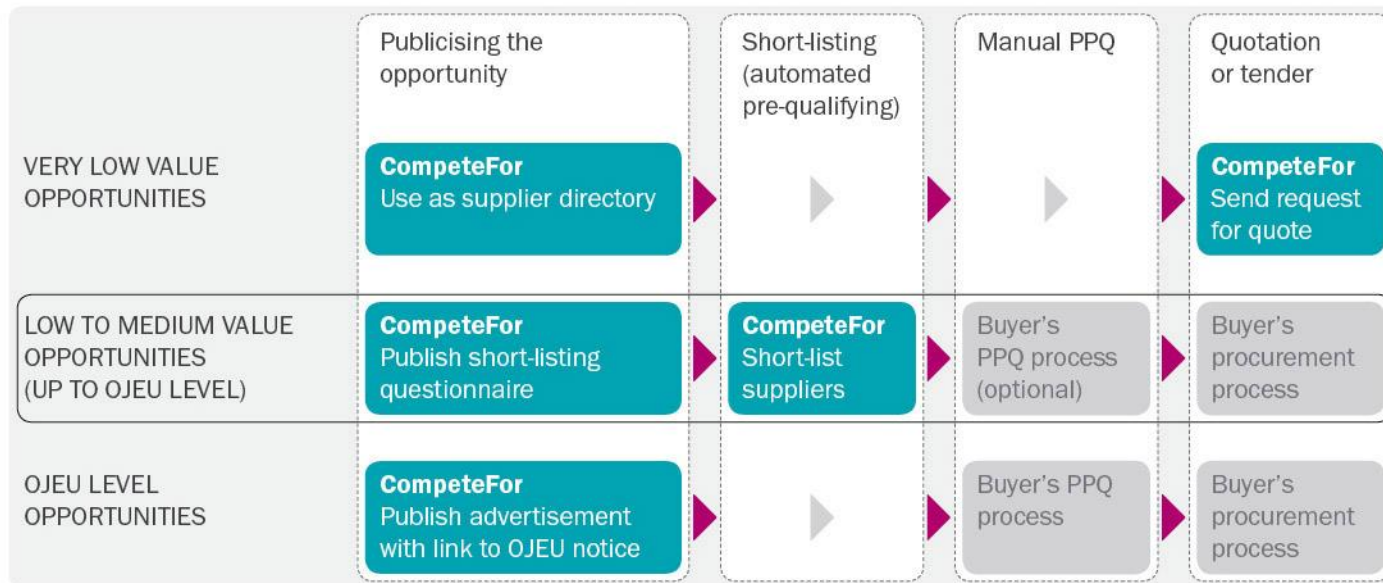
| | Publicising the opportunity | Short-listing (automated pre-qualifying) | Manual PPQ | Quotation or tender |
|---|---|---|---|---|
| VERY LOW VALUE OPPORTUNITIES | **CompeteFor** Use as supplier directory | | | **CompeteFor** Send request for quote |
| LOW TO MEDIUM VALUE OPPORTUNITIES (UP TO OJEU LEVEL) | **CompeteFor** Publish short-listing questionnaire | **CompeteFor** Short-list suppliers | Buyer's PPQ process (optional) | Buyer's procurement process |
| OJEU LEVEL OPPORTUNITIES | **CompeteFor** Publish advertisement with link to OJEU notice | | Buyer's PPQ process | Buyer's procurement process |